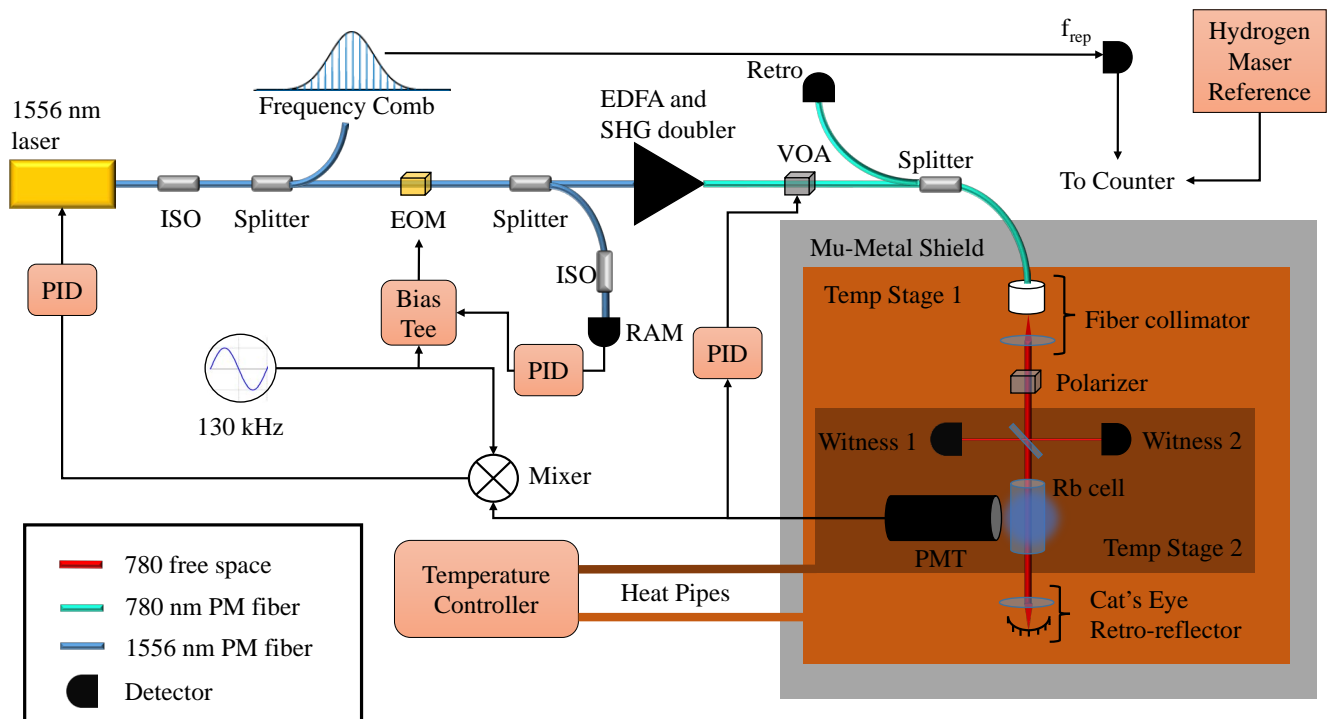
$f_{rep}$

Hydrogen Maser Reference

Retro

Frequency Comb

1556 nm laser

EDFA and SHG doubler

VOA

Splitter

To Counter

ISO

Splitter

EOM

Splitter

ISO

Mu-Metal Shield

PID

Bias Tee

RAM

Temp Stage 1

Fiber collimator

PID

PID

Polarizer

130 kHz

Witness 1

Witness 2

Mixer

Rb cell

PMT

Temp Stage 2

780 free space

780 nm PM fiber

1556 nm PM fiber

Detector

Temperature Controller

Heat Pipes

Cat's Eye Retro-reflector